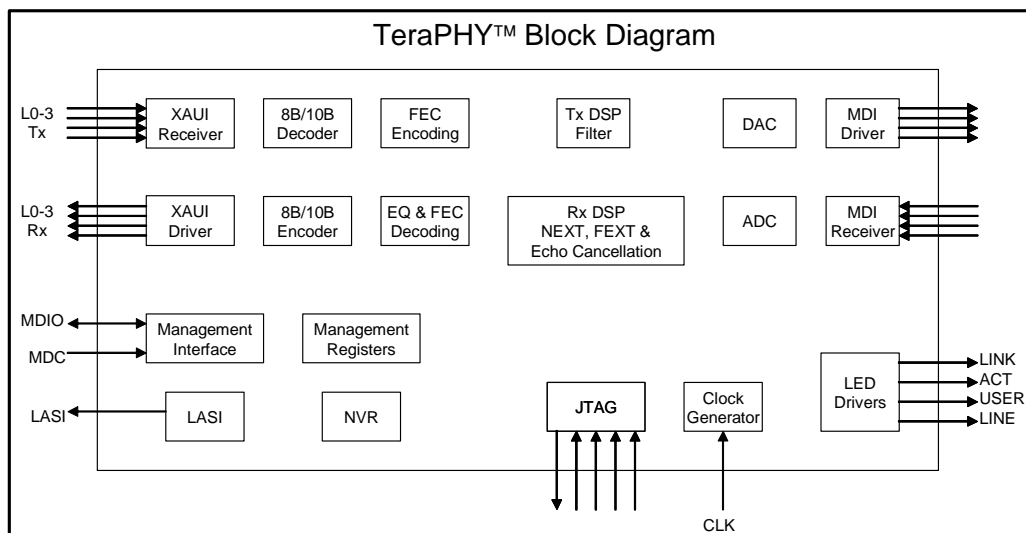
TeraPHY™ Block Diagram

L0-3
Tx

XAUI
Receiver

8B/10B
Decoder

FEC
Encoding

Tx DSP
Filter

DAC

MDI
Driver

L0-3
Rx

XAUI
Driver

8B/10B
Encoder

EQ & FEC
Decoding

Rx DSP
NEXT, FEXT &
Echo Cancellation

ADC

MDI
Receiver

MDIO

MDC

Management
Interface

Management
Registers

LASI

LASI

NVR

JTAG

Clock
Generator

LED
Drivers

LINK
ACT
USER
LINE

CLK